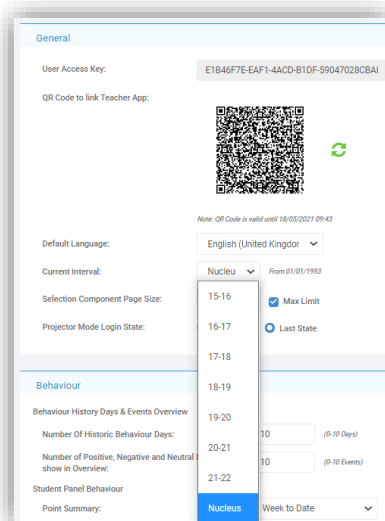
General

User Access Key: E1B46F7E-EAF1-4ACD-B1DF-59047028CBAI

QR Code to link Teacher App:

Note: QR Code is valid until 18/05/2021 09:43

Default Language: English (United Kingdor

Current Interval: Nucleu From 01/01/1993

Selection Component Page Size: Max Limit

Projector Mode Login State: Last State

15-16
16-17
17-18
18-19
19-20
20-21
21-22
Nucleus

Behaviour

Behaviour History Days & Events Overview

Number Of Historic Behaviour Days: 10 (0-10 Days)

Number of Positive, Negative and Neutral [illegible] show in Overview: 10 (0-10 Events)

Student Panel Behaviour

Point Summary: Week to Date